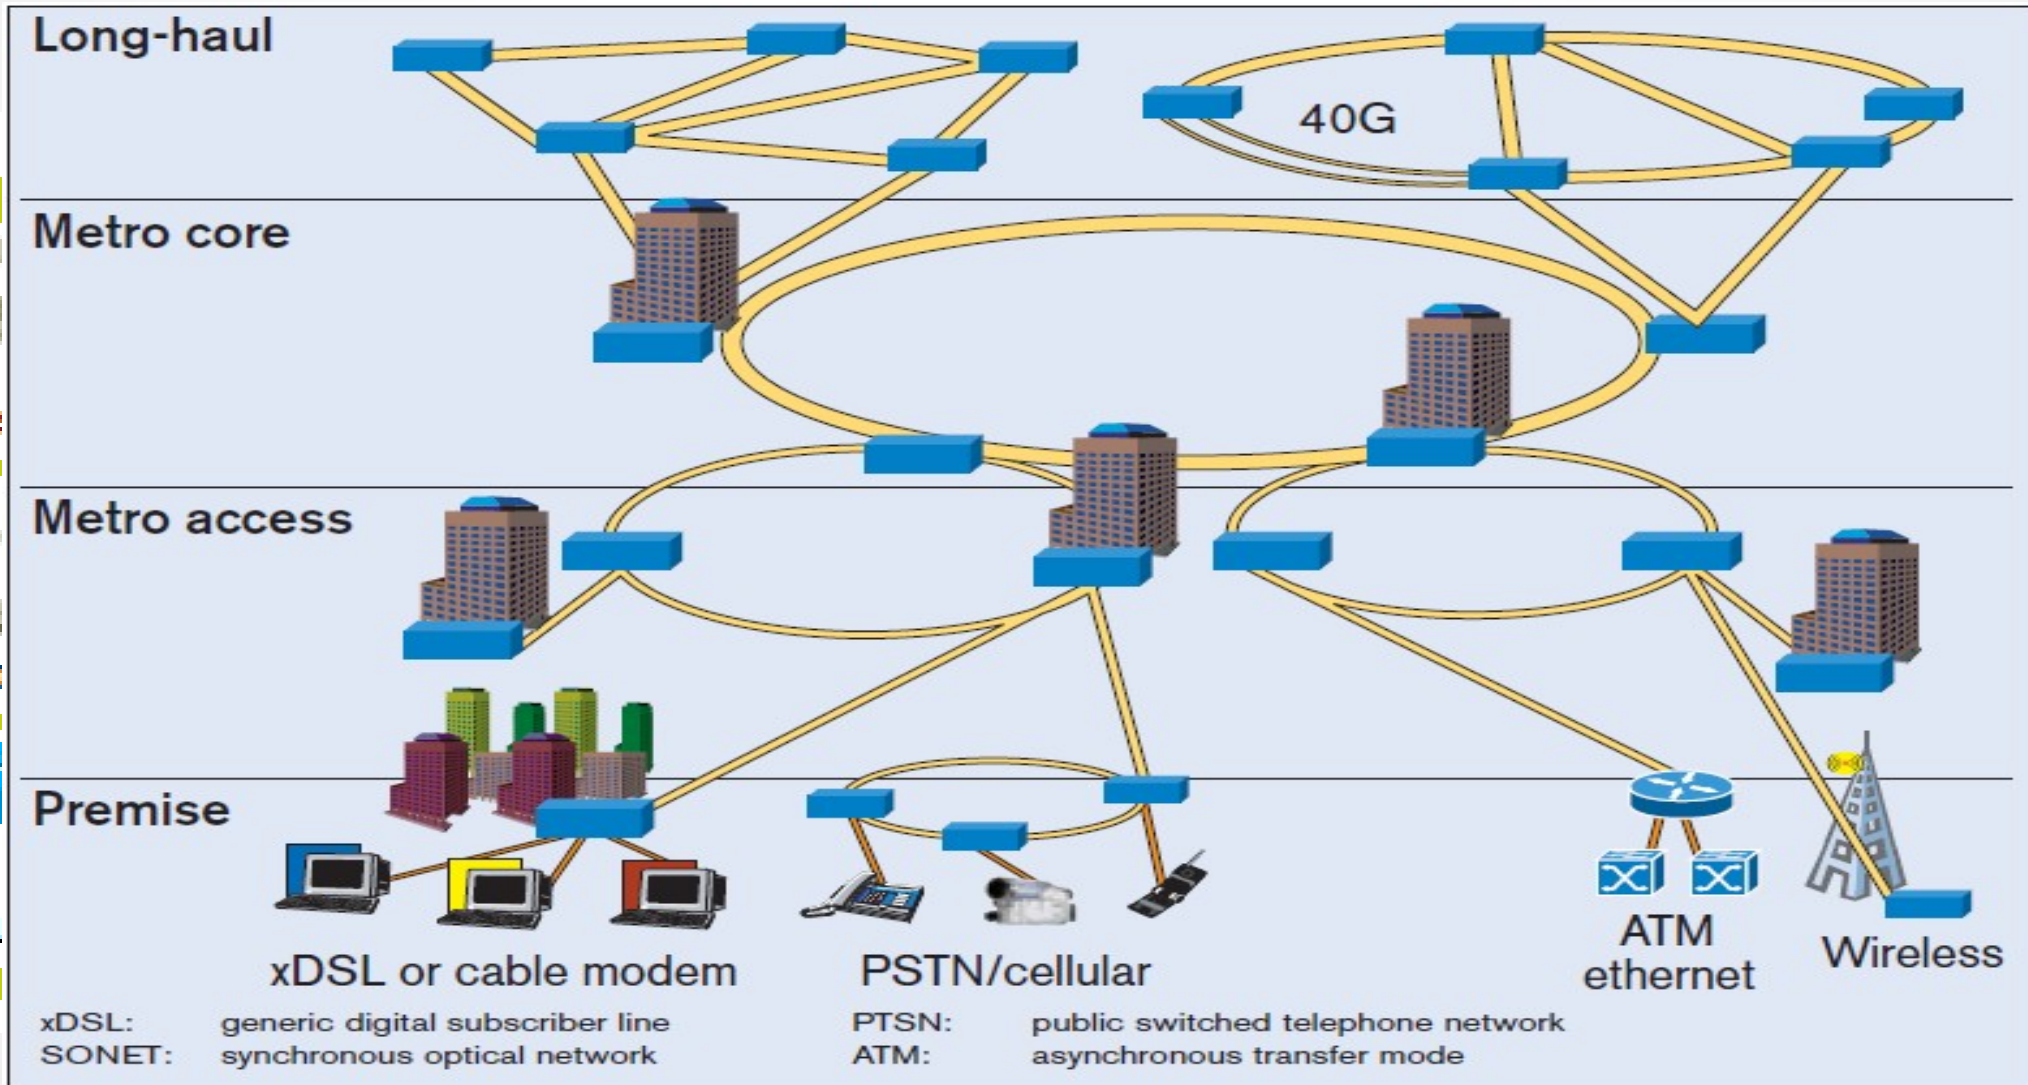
Long-haul

40G

Metro core

Metro access

Premise

xDSL or cable modem

PSTN/cellular

ATM ethernet

Wireless

xDSL: generic digital subscriber line
SONET: synchronous optical network
PTSN: public switched telephone network
ATM: asynchronous transfer mode